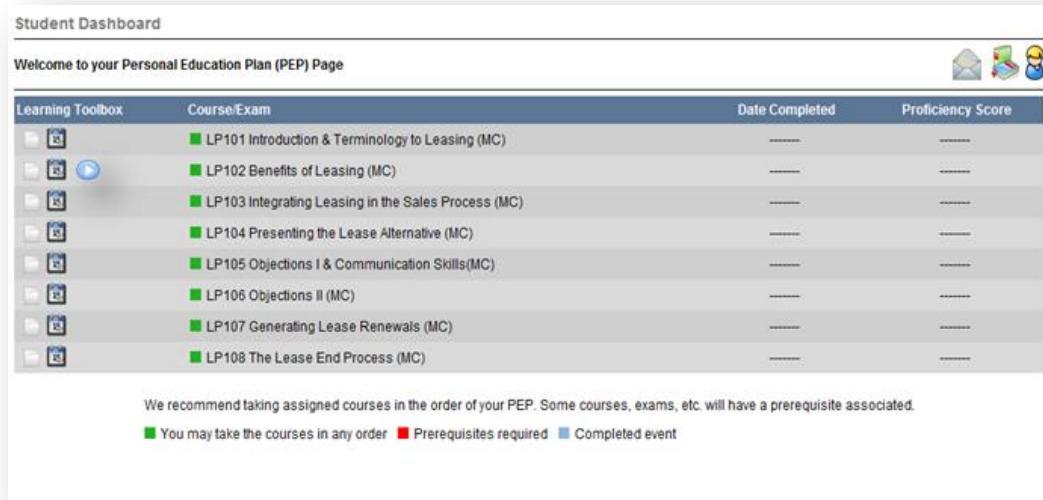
Student Dashboard

Welcome to your Personal Education Plan (PEP) Page

| Learning Toolbox | Course/Exam | Date Completed | Proficiency Score |
|---|---|---|---|
| | LP101 Introduction & Terminology to Leasing (MC) | -------- | -------- |
| | LP102 Benefits of Leasing (MC) | -------- | -------- |
| | LP103 Integrating Leasing in the Sales Process (MC) | -------- | -------- |
| | LP104 Presenting the Lease Alternative (MC) | -------- | -------- |
| | LP105 Objections I & Communication Skills(MC) | -------- | -------- |
| | LP106 Objections II (MC) | -------- | -------- |
| | LP107 Generating Lease Renewals (MC) | -------- | -------- |
| | LP108 The Lease End Process (MC) | -------- | -------- |

We recommend taking assigned courses in the order of your PEP. Some courses, exams, etc. will have a prerequisite associated.

You may take the courses in any order Prerequisites required Completed event